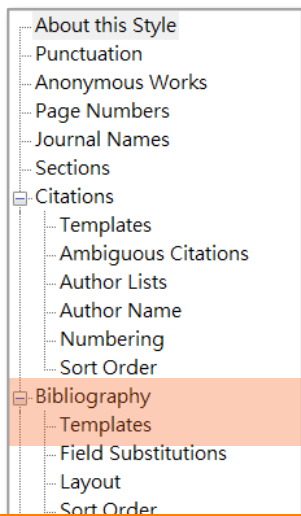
About this Style
Punctuation
Anonymous Works
Page Numbers
Journal Names
Sections
Citations
Templates
Ambiguous Citations
Author Lists
Author Name
Numbering
Sort Order
Bibliography
Templates
Field Substitutions
Layout
Sort Order